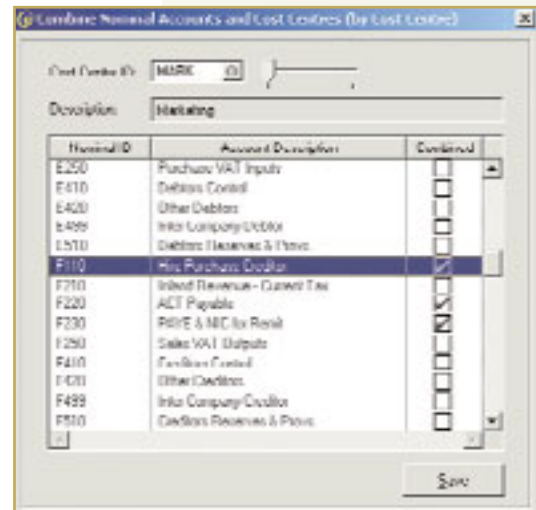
Combine Nominal Accounts and Cost Centres (by Cost Centre)

Cost Centre ID: MARK

Description: Marketing

| Nominal ID | Account Description | Combined |
|---|---|---|
| E250 | Purchase VAT Inputs | ☐ |
| E410 | Debtors Control | ☐ |
| E420 | Other Debtors | ☐ |
| E499 | Inter Company Debtor | ☐ |
| E510 | Debtors Reserves & Provs | ☐ |
| F110 | Hire Purchase Creditor | ☑ |
| F210 | Inland Revenue - Current Tax | ☐ |
| F220 | ACT Payable | ☑ |
| F230 | PAYE & NIC for Remit | ☑ |
| F250 | Sales VAT Outputs | ☐ |
| F410 | Creditors Control | ☐ |
| F420 | Other Creditors | ☐ |
| F499 | Inter Company Creditor | ☐ |
| F510 | Creditors Reserves & Provs | ☐ |

Save